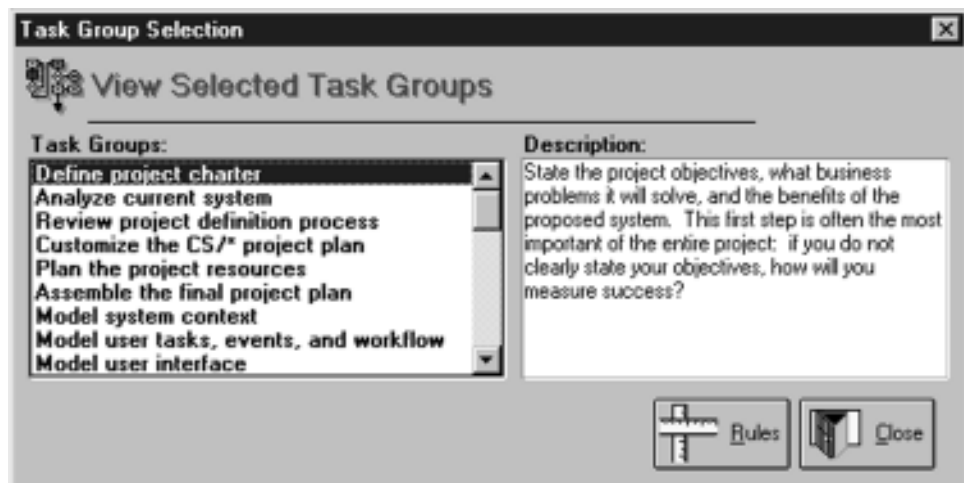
Task Group Selection

View Selected Task Groups

Task Groups:
Define project charter
Analyze current system
Review project definition process
Customize the CS/* project plan
Plan the project resources
Assemble the final project plan
Model system context
Model user tasks, events, and workflow
Model user interface

Description:
State the project objectives, what business problems it will solve, and the benefits of the proposed system. This first step is often the most important of the entire project: if you do not clearly state your objectives, how will you measure success?

Rules

Close